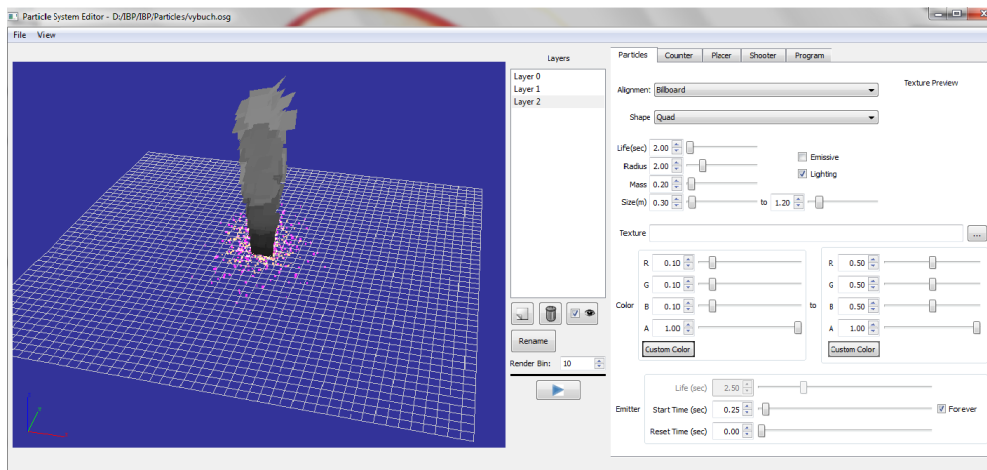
Particle System Editor - D:/IBP/IBP/Particles/vybuch.osg

File View

Layers

Layer 0
Layer 1
Layer 2

Rename

Render Bin: 10

Particles | Counter | Placer | Shooter | Program

Alignment: Billboard

Texture Preview

Shape Quad

Life(sec) 2.00

Radius 2.00

Mass 0.20

Size(m) 0.30 to 1.20

Emissive

Lighting

Texture ...

Color

R 0.10
G 0.10
B 0.10
A 1.00

Custom Color

to

R 0.50
G 0.50
B 0.50
A 1.00

Custom Color

Emitter

Life (sec) 2.50

Start Time (sec) 0.25

Forever

Reset Time (sec) 0.00